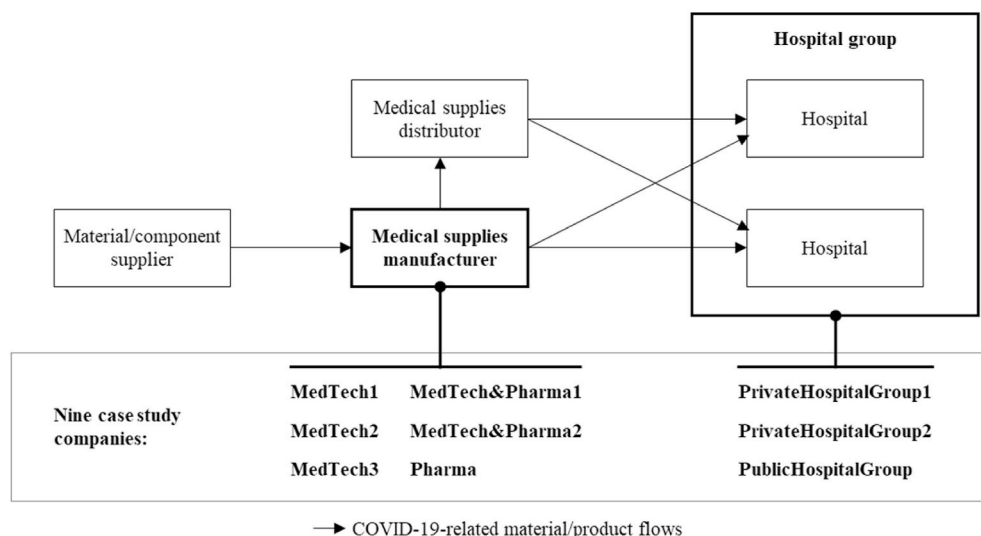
Hospital group

Medical supplies distributor

Hospital

Material/component supplier

Medical supplies manufacturer

Hospital

Nine case study companies:

MedTech1

MedTech2

MedTech3

MedTech&Pharma1

MedTech&Pharma2

Pharma

PrivateHospitalGroup1

PrivateHospitalGroup2

PublicHospitalGroup

COVID-19-related material/product flows